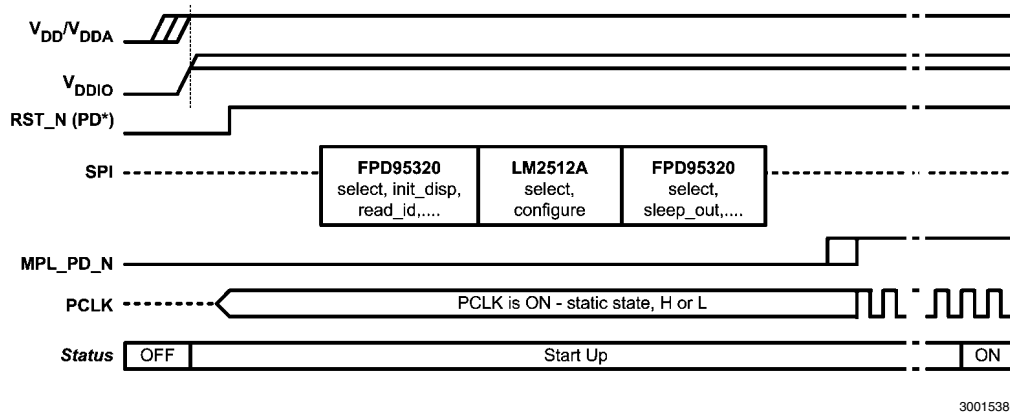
$V_{DD}/V_{DDA}$

$V_{DDIO}$

RST_N (PD*)

SPI

FPD95320
select, init_disp, read_id,....

LM2512A
select, configure

FPD95320
select, sleep_out,....

MPL_PD_N

PCLK

PCLK is ON - static state, H or L

Status

OFF

Start Up

ON

3001538